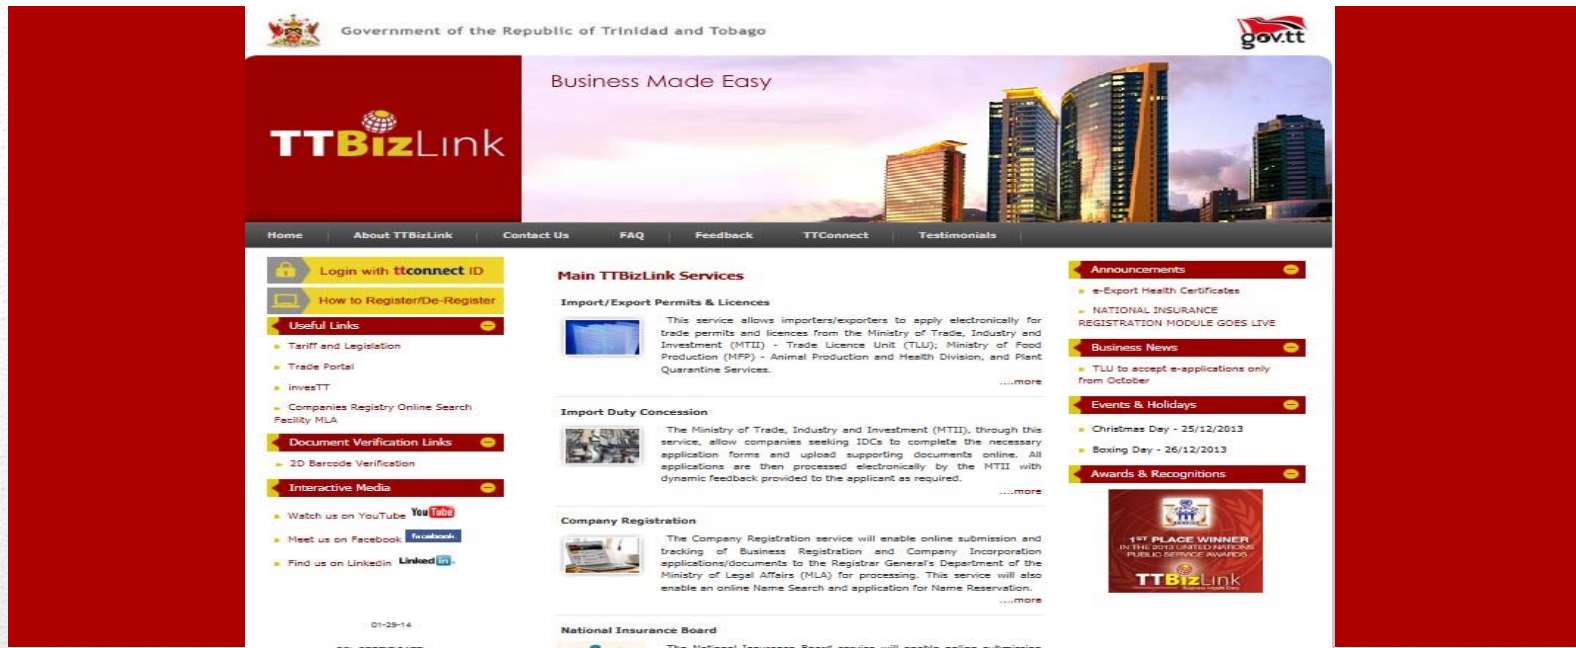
Government of the Republic of Trinidad and Tobago

gov.tt

Business Made Easy

TTBizLink

Home | About TTBizLink | Contact Us | FAQ | Feedback | TTConnect | Testimonials

Login with ttconnect ID

How to Register/De-Register

Useful Links

Tariff and Legislation

Trade Portal

investTT

Companies Registry Online Search Facility MLA

Document Verification Links

2D Barcode Verification

Interactive Media

Watch us on YouTube YouTube

Meet us on Facebook facebook

Find us on Linkedin LinkedIn

01-29-14

Main TTBizLink Services

Import/Export Permits & Licences

This service allows importers/exporters to apply electronically for trade permits and licences from the Ministry of Trade, Industry and Investment (MTII) - Trade Licence Unit (TLU); Ministry of Food Production (MFP) - Animal Production and Health Division, and Plant Quarantine Services.

....more

Import Duty Concession

The Ministry of Trade, Industry and Investment (MTII), through this service, allow companies seeking IDCs to complete the necessary application forms and upload supporting documents online. All applications are then processed electronically by the MTII with dynamic feedback provided to the applicant as required.

....more

Company Registration

The Company Registration service will enable online submission and tracking of Business Registration and Company Incorporation applications/documents to the Registrar General's Department of the Ministry of Legal Affairs (MLA) for processing. This service will also enable an online Name Search and application for Name Reservation.

....more

National Insurance Board

The National Insurance Board service will enable online submission

Announcements

e-Export Health Certificates

NATIONAL INSURANCE REGISTRATION MODULE GOES LIVE

Business News

TLU to accept e-applications only from October

Events & Holidays

Christmas Day - 25/12/2013

Boxing Day - 26/12/2013

Awards & Recognitions

1ST PLACE WINNER IN THE 2013 UNITED NATIONS PUBLIC SERVICE AWARDS

TTBizLink